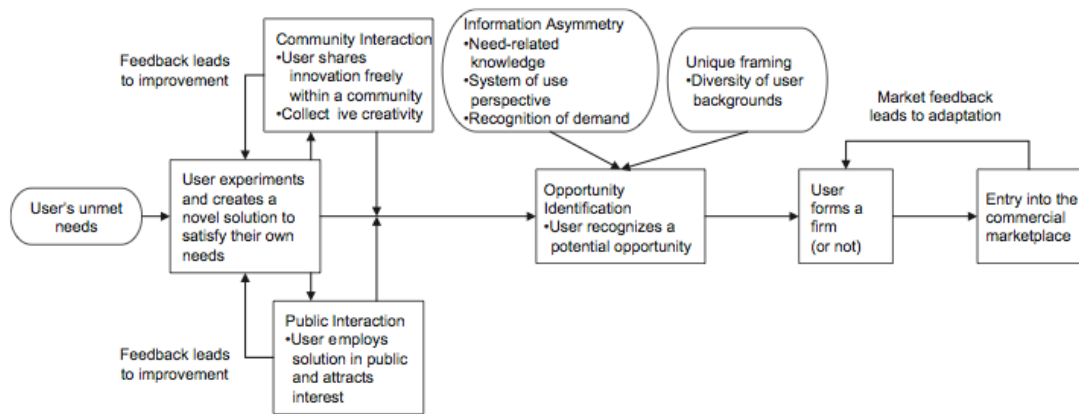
Feedback leads to improvement

Community Interaction
•User shares innovation freely within a community
•Collect ive creativity

Information Asymmetry
•Need-related knowledge
•System of use perspective
•Recognition of demand

Unique framing
•Diversity of user backgrounds

Market feedback leads to adaptation

User's unmet needs

User experiments and creates a novel solution to satisfy their own needs

Opportunity Identification
•User recognizes a potential opportunity

User forms a firm (or not)

Entry into the commercial marketplace

Public Interaction
•User employs solution in public and attracts interest

Feedback leads to improvement